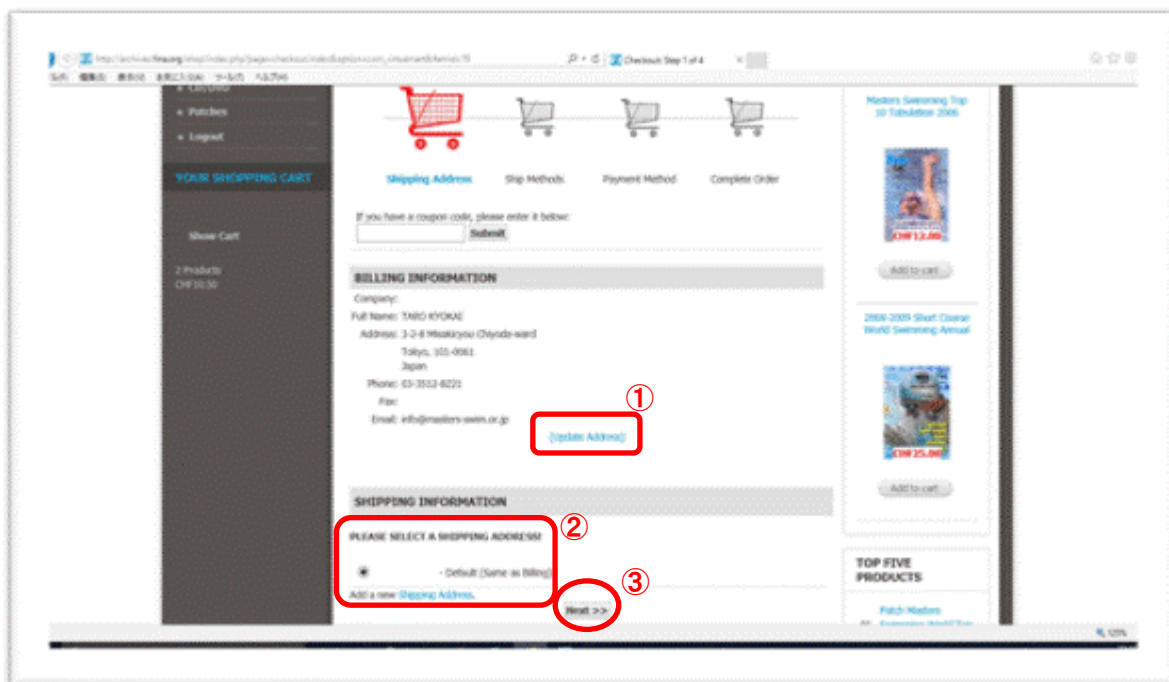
http://archives.fina.org/shop/index.php?page=checkout.index&option=com_virtuemart&Itemid=75

Checkout: Step 1 of 4

ファイル(F) 編集(E) 表示(V) お気に入り(A) ツール(T) ヘルプ(H)

CD/DVD

Patches

Logout

YOUR SHOPPING CART

Show Cart

2 Products
CHF10.50

Shipping Address

Ship Methods

Payment Method

Complete Order

If you have a coupon code, please enter it below:

Submit

BILLING INFORMATION

Company:

Full Name: TARO KYOKAI

Address: 3-2-8 Misakicyou Chiyoda-ward
Tokyo, 101-0061
Japan

Phone: 03-3512-8221

Fax:

Email: info@masters-swim.or.jp

①

(Update Address)

SHIPPING INFORMATION

②

PLEASE SELECT A SHIPPING ADDRESS!

- Default (Same as Billing)

Add a new Shipping Address.

③

Next >>

Masters Swimming Top 10 Tabulation 2006

CHF12.00

Add to cart

2008-2009 Short Course World Swimming Annual

CHF25.00

Add to cart

TOP FIVE PRODUCTS

Patch Masters
01. Swimming World Top

125%